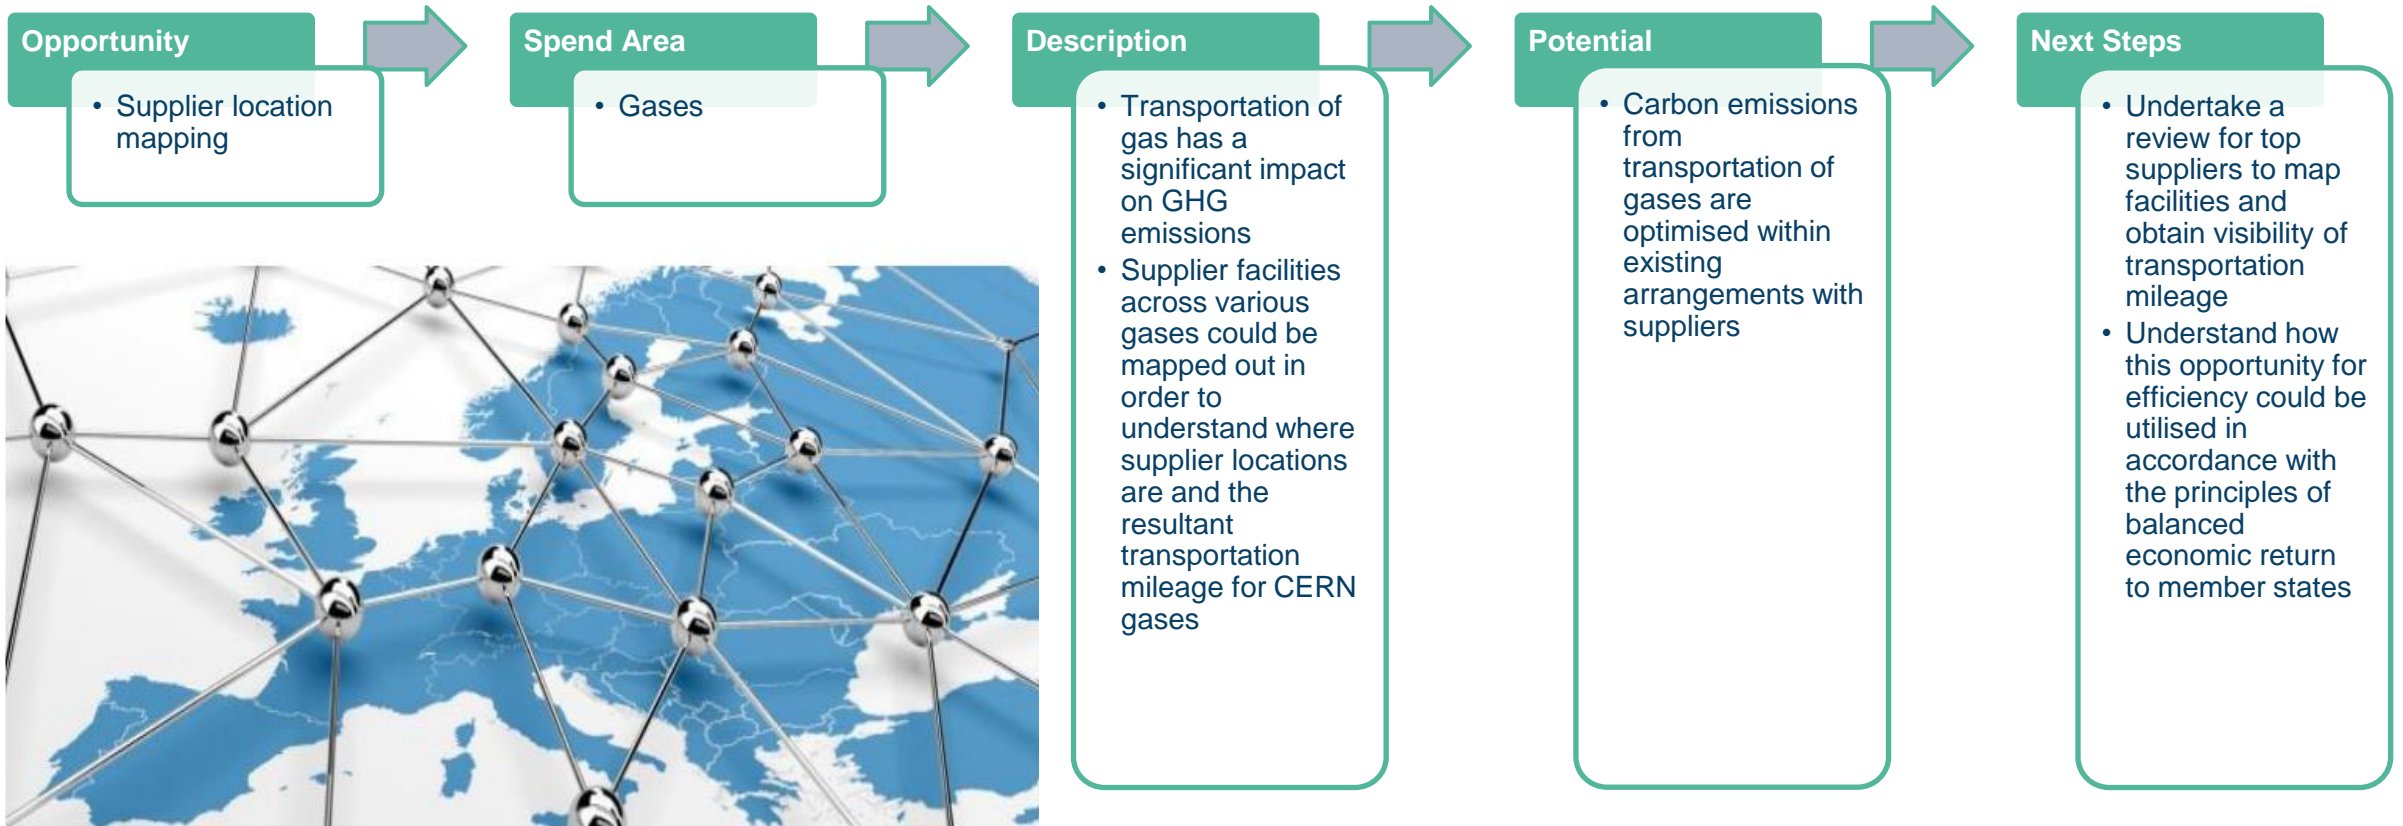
Opportunity

- Supplier location mapping

Spend Area

- Gases

Description

- Transportation of gas has a significant impact on GHG emissions
- Supplier facilities across various gases could be mapped out in order to understand where supplier locations are and the resultant transportation mileage for CERN gases

Potential

- Carbon emissions from transportation of gases are optimised within existing arrangements with suppliers

Next Steps

- Undertake a review for top suppliers to map facilities and obtain visibility of transportation mileage
- Understand how this opportunity for efficiency could be utilised in accordance with the principles of balanced economic return to member states